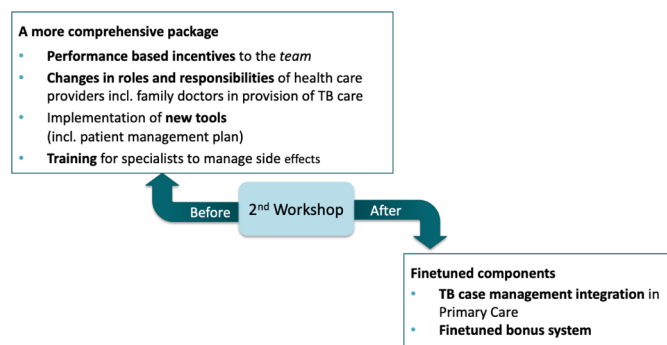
A more comprehensive package

- **Performance based incentives** to the *team*
- **Changes in roles and responsibilities** of health care providers incl. family doctors in provision of TB care
- Implementation of **new tools** (incl. patient management plan)
- **Training** for specialists to manage side effects

Before

$2^{nd}$ Workshop

After

Finetuned components

- **TB case management integration** in Primary Care
- **Finetuned bonus system**